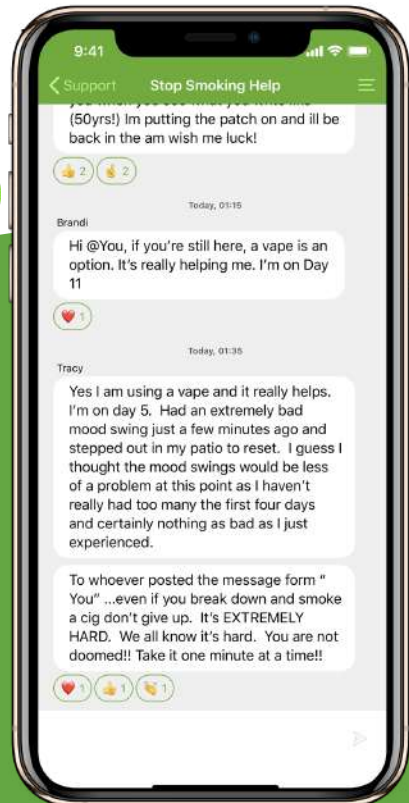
9:41

< Support Stop Smoking Help

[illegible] (50yrs!) Im putting the patch on and ill be back in the am wish me luck!

2 2

Today, 01:15

Brandi

Hi @You, if you're still here, a vape is an option. It's really helping me. I'm on Day 11

1

Today, 01:35

Tracy

Yes I am using a vape and it really helps. I'm on day 5. Had an extremely bad mood swing just a few minutes ago and stepped out in my patio to reset. I guess I thought the mood swings would be less of a problem at this point as I haven't really had too many the first four days and certainly nothing as bad as I just experienced.

To whoever posted the message form " You" ...even if you break down and smoke a cig don't give up. It's EXTREMELY HARD. We all know it's hard. You are not doomed!! Take it one minute at a time!!

1 1 1